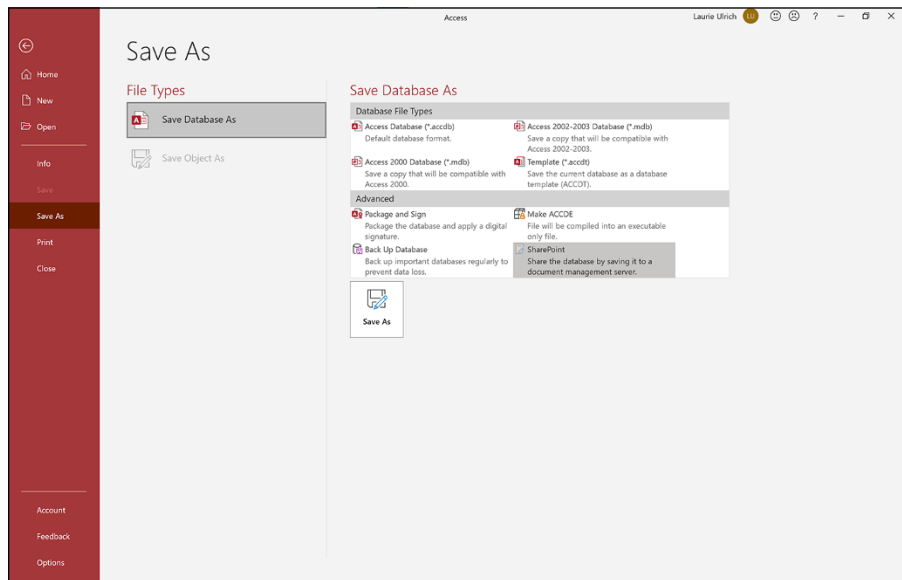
Access

Laurie Ulrich LU ? – ×

Home
New
Open
Info
Save
Save As
Print
Close
Account
Feedback
Options

Save As

File Types

Save Database As

Save Object As

Save Database As

Database File Types

Access Database (*.accdb)
Default database format.

Access 2002-2003 Database (*.mdb)
Save a copy that will be compatible with Access 2002-2003.

Access 2000 Database (*.mdb)
Save a copy that will be compatible with Access 2000.

Template (*.accdt)
Save the current database as a database template (ACCDT).

Advanced

Package and Sign
Package the database and apply a digital signature.

Make ACCDE
File will be compiled into an executable only file.

Back Up Database
Back up important databases regularly to prevent data loss.

SharePoint
Share the database by saving it to a document management server.

Save As